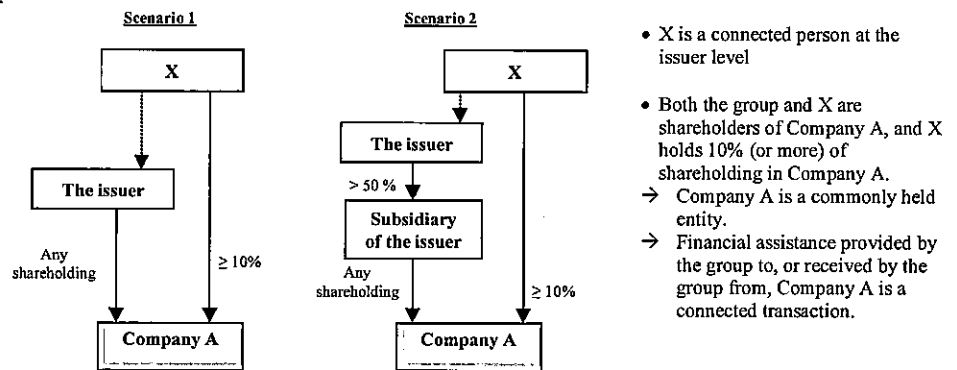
Scenario 1

X

The issuer

Any shareholding

≥ 10%

Company A

Scenario 2

X

The issuer

> 50 %

Subsidiary of the issuer

Any shareholding

≥ 10%

Company A

• X is a connected person at the issuer level

• Both the group and X are shareholders of Company A, and X holds 10% (or more) of shareholding in Company A.

→ Company A is a commonly held entity.

→ Financial assistance provided by the group to, or received by the group from, Company A is a connected transaction.